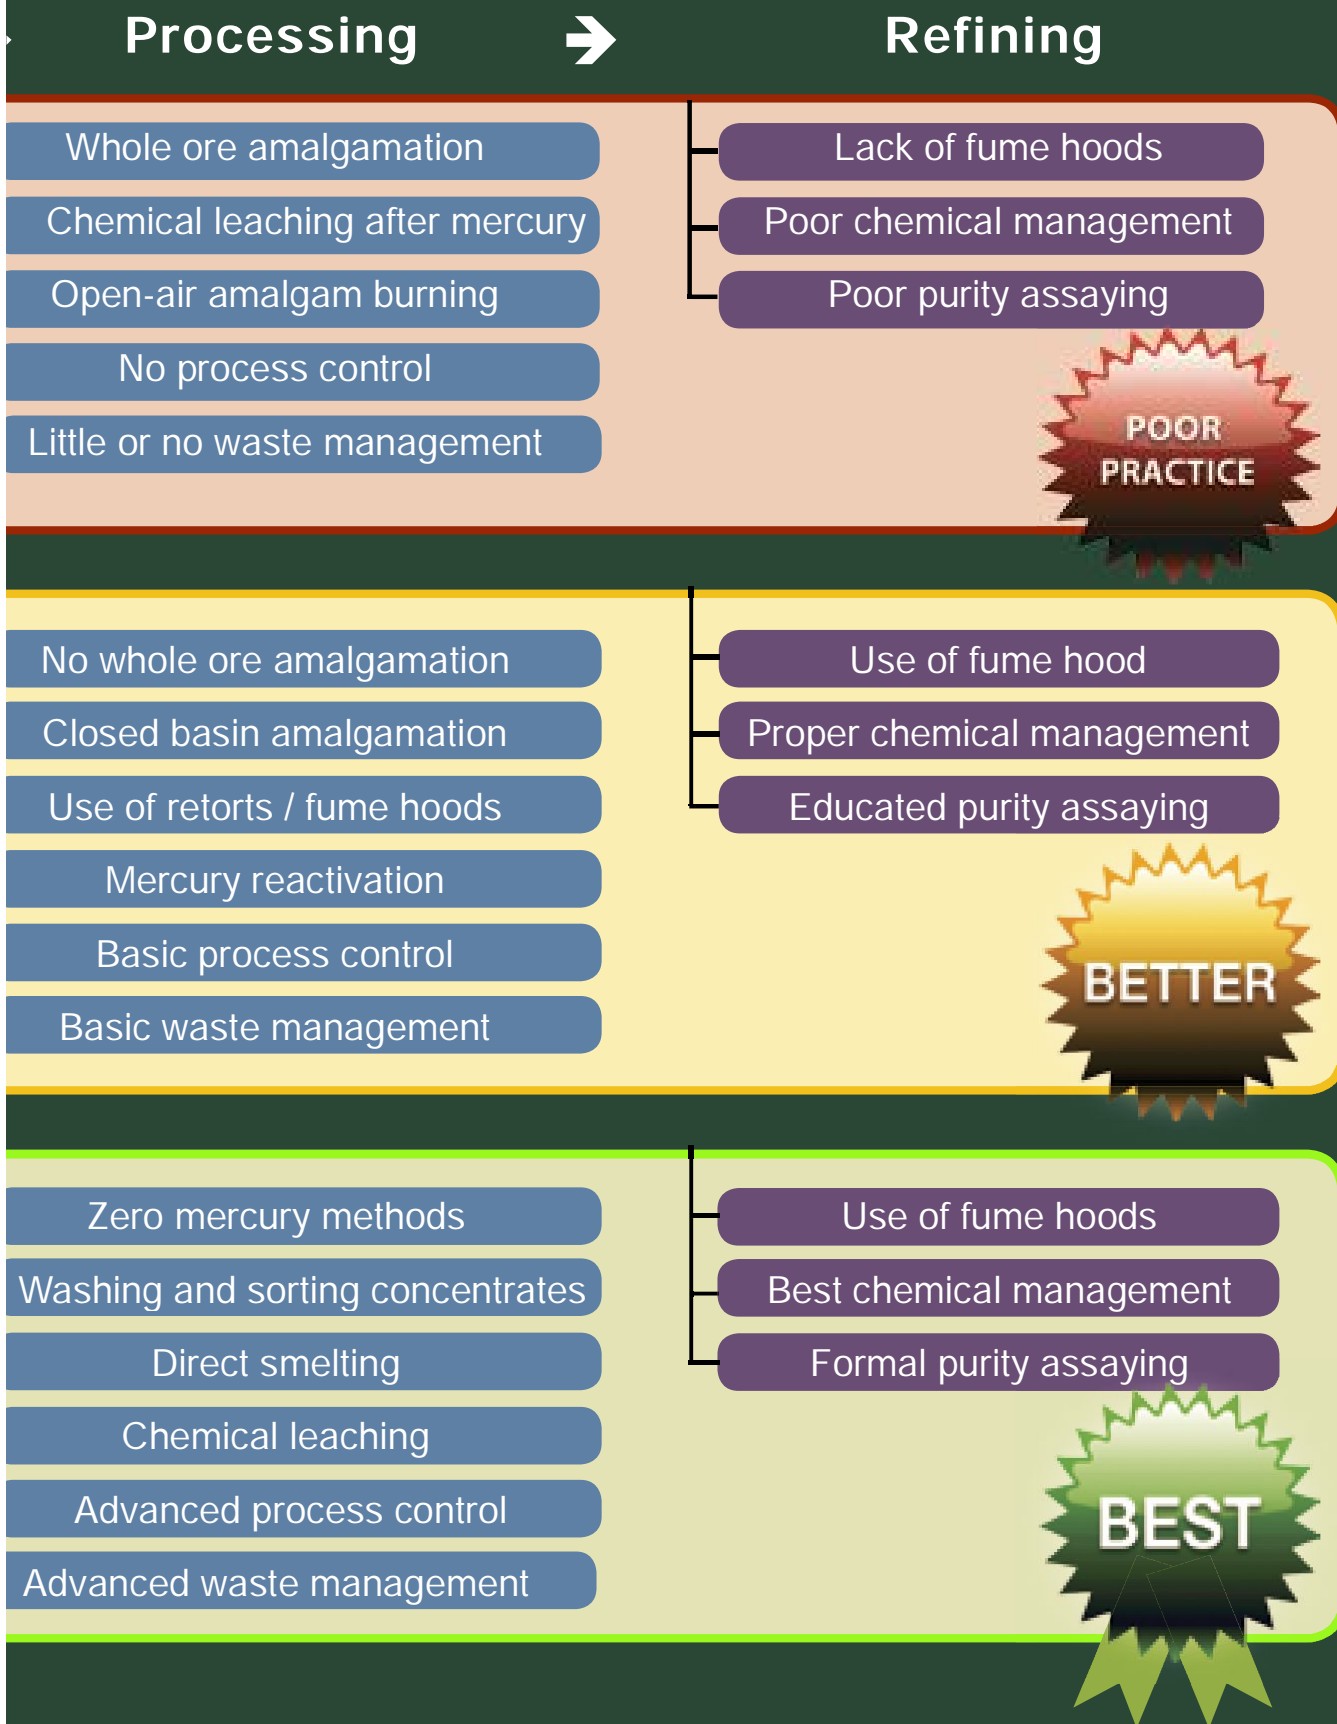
Processing → Refining

Whole ore amalgamation
Chemical leaching after mercury
Open-air amalgam burning
No process control
Little or no waste management

Lack of fume hoods
Poor chemical management
Poor purity assaying

POOR PRACTICE

No whole ore amalgamation
Closed basin amalgamation
Use of retorts / fume hoods
Mercury reactivation
Basic process control
Basic waste management

Use of fume hood
Proper chemical management
Educated purity assaying

BETTER

Zero mercury methods
Washing and sorting concentrates
Direct smelting
Chemical leaching
Advanced process control
Advanced waste management

Use of fume hoods
Best chemical management
Formal purity assaying

BEST